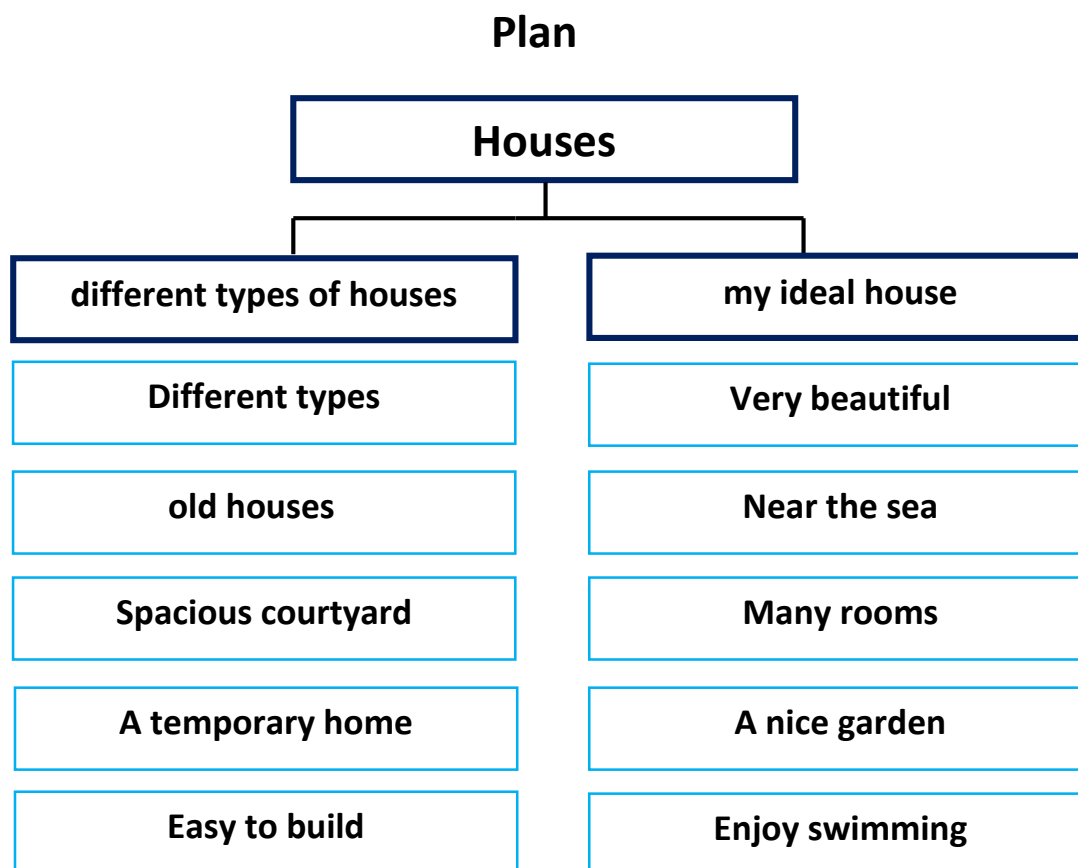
Plan

Houses

different types of houses

Different types

old houses

Spacious courtyard

A temporary home

Easy to build

my ideal house

Very beautiful

Near the sea

Many rooms

A nice garden

Enjoy swimming